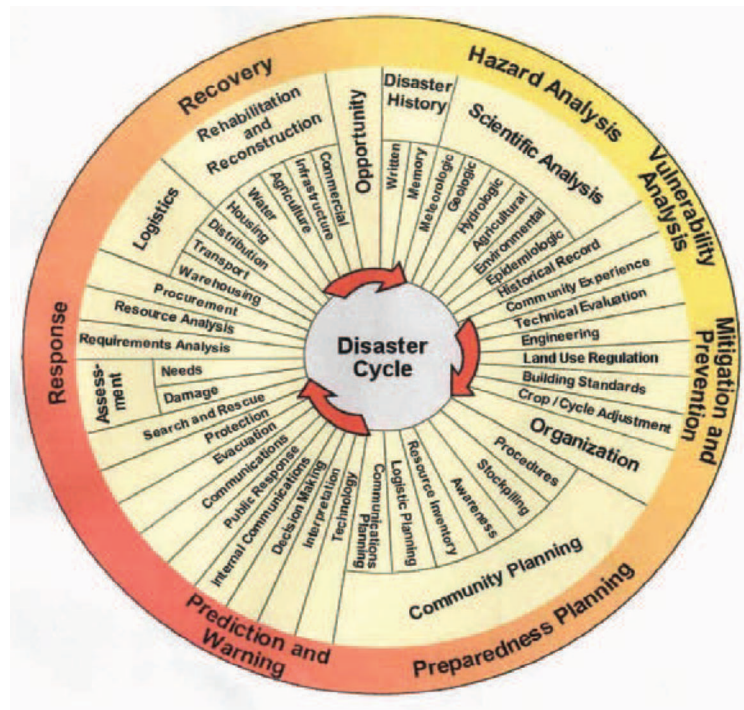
Hazard Analysis

Vulnerability Analysis

Mitigation and Prevention

Preparedness Planning

Prediction and Warning

Response

Recovery

Disaster Cycle

Disaster History

Scientific Analysis

Written

Memory

Meteorologic

Geologic

Hydrologic

Agricultural

Environmental

Epidemiologic

Historical Record

Community Experience

Technical Evaluation

Engineering

Land Use Regulation

Building Standards

Crop / Cycle Adjustment

Organization

Procedures

Stockpiling

Awareness

Resource Inventory

Logistic Planning

Communications Planning

Community Planning

Technology

Interpretation

Decision Making

Internal Communications

Public Response

Communications

Evacuation

Protection

Search and Rescue

Assess-ment

Needs

Damage

Requirements Analysis

Resource Analysis

Procurement

Logistics

Warehousing

Transport

Distribution

Housing

Water

Agriculture

Infrastructure

Commercial

Rehabilitation and Reconstruction

Opportunity